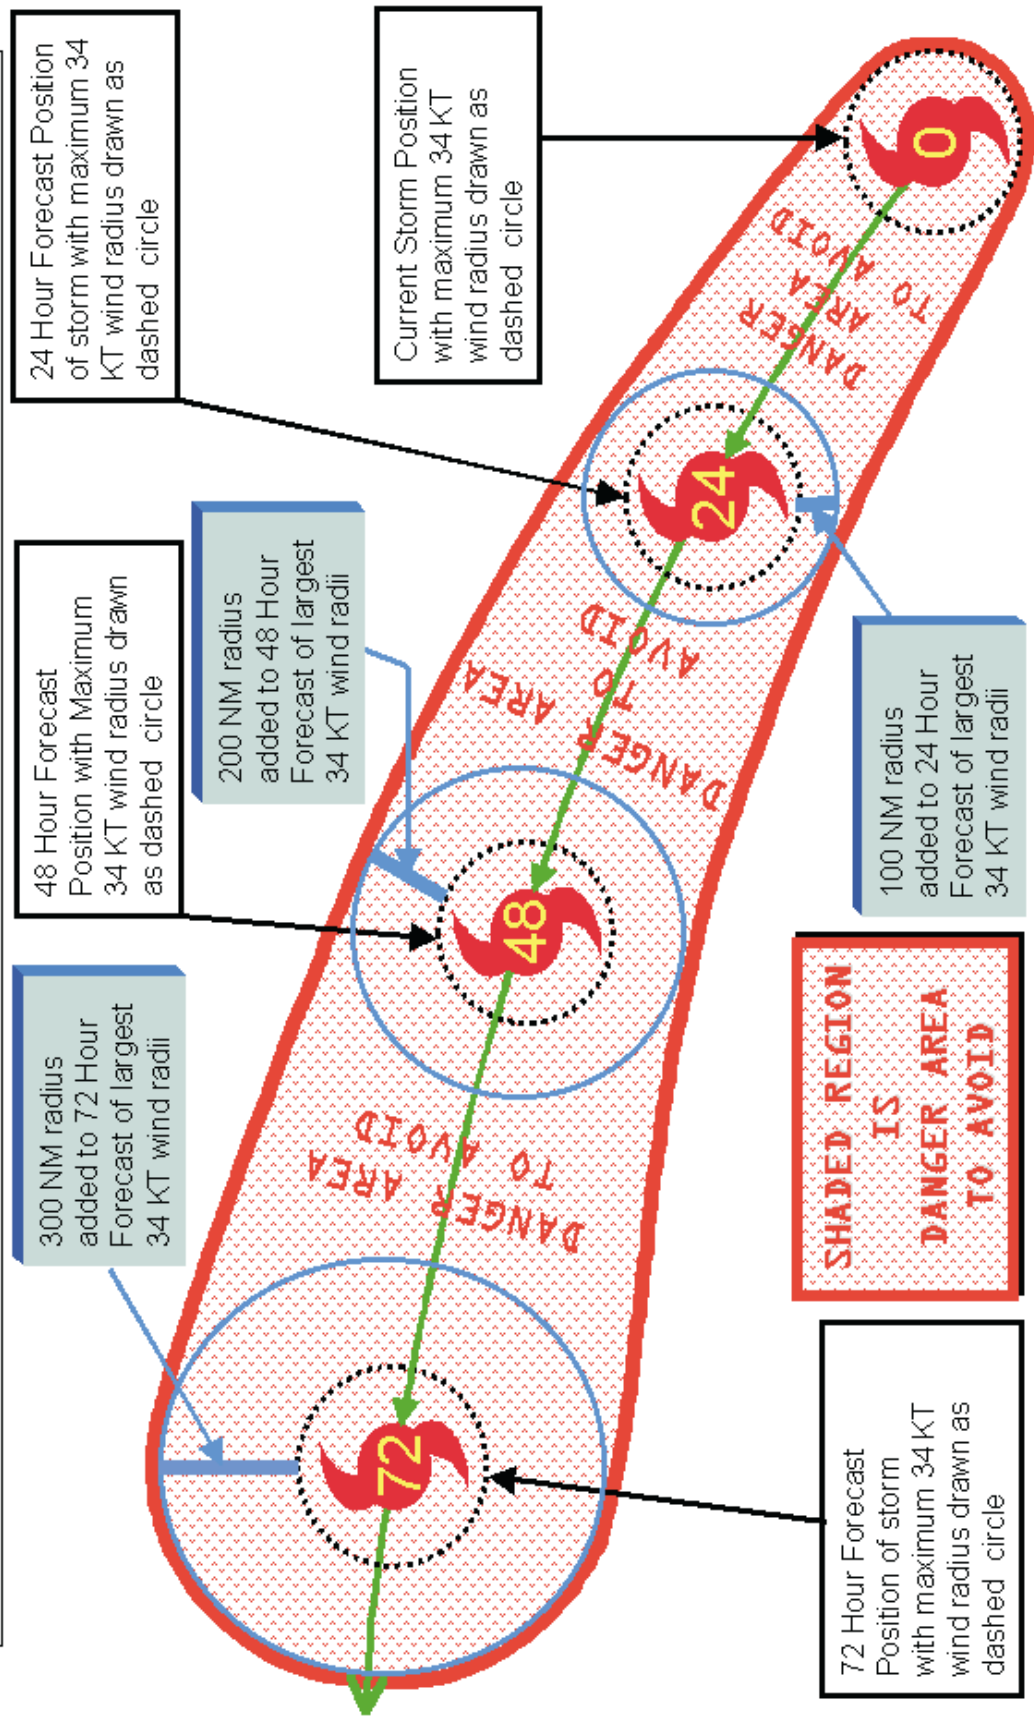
24 Hour Forecast Position of storm with maximum 34 KT wind radius drawn as dashed circle

Current Storm Position with maximum 34 KT wind radius drawn as dashed circle

0

DANGER AREA TO AVOID

24

200 NM radius added to 48 Hour Forecast of largest 34 KT wind radii

48 Hour Forecast Position with Maximum 34 KT wind radius drawn as dashed circle

DANGER AREA TO AVOID

100 NM radius added to 24 Hour Forecast of largest 34 KT wind radii

48

300 NM radius added to 72 Hour Forecast of largest 34 KT wind radii

DANGER AREA TO AVOID

SHADED REGION IS DANGER AREA TO AVOID

72

72 Hour Forecast Position of storm with maximum 34 KT wind radius drawn as dashed circle